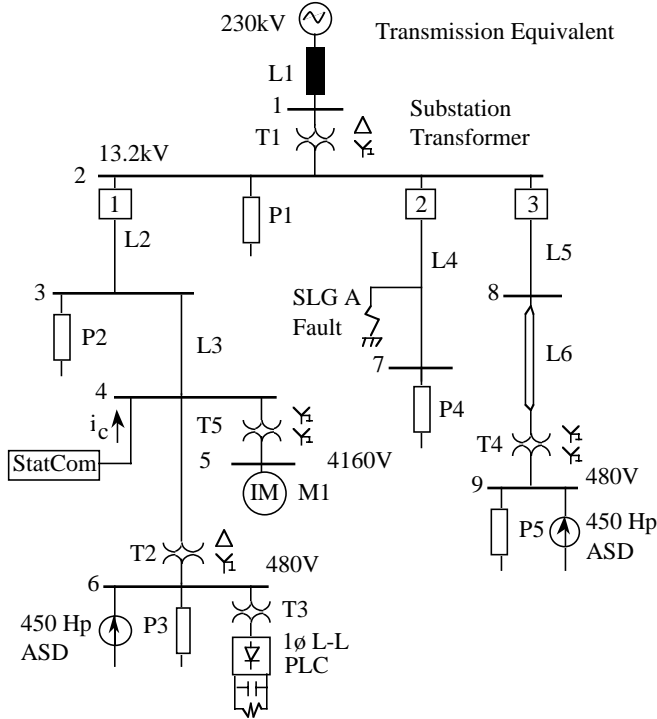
230kV

Transmission Equivalent

L1

1

Substation Transformer

T1

13.2kV

2

1

P1

2

3

L2

L4

L5

3

SLG A Fault

8

P2

L3

L6

7

4

P4

$i_c$

T5

StatCom

5

4160V

T4

IM

M1

9

480V

P5

450 Hp ASD

T2

480V

6

T3

450 Hp ASD

P3

1ø L-L PLC